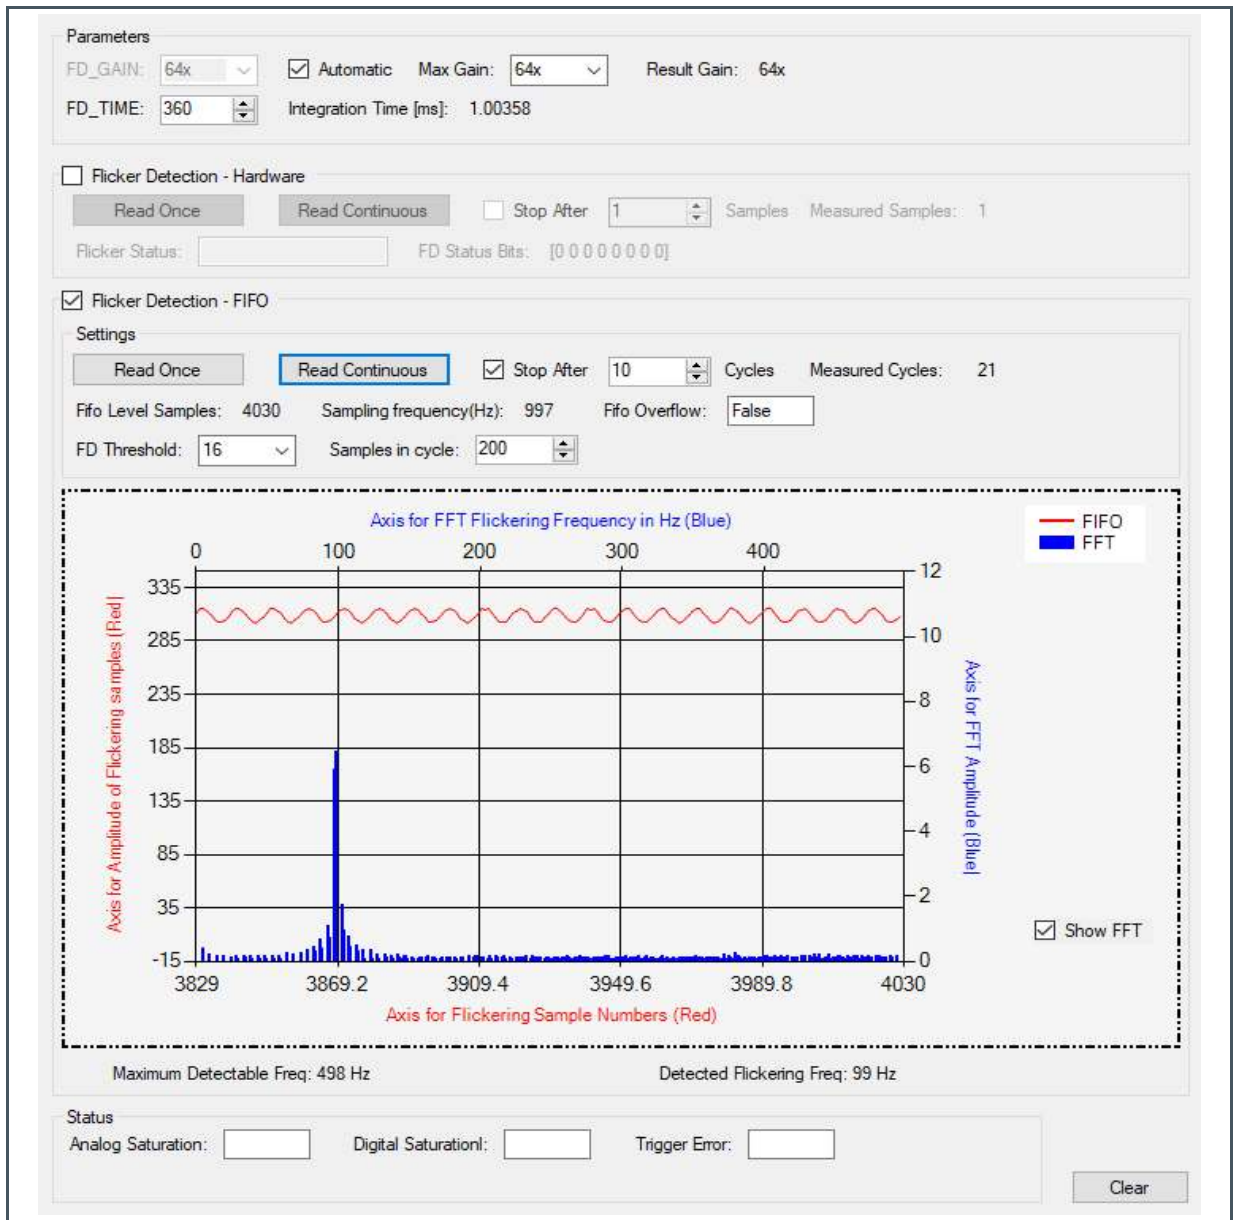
Parameters
FD_GAIN: 64x
Automatic Max Gain: 64x
Result Gain: 64x
FD_TIME: 360
Integration Time [ms]: 1.00358

Flicker Detection - Hardware
Read Once
Read Continuous
Stop After 1
Samples Measured Samples: 1
Flicker Status:
FD Status Bits: [0 0 0 0 0 0 0 0]

Flicker Detection - FIFO
Settings
Read Once
Read Continuous
Stop After 10
Cycles Measured Cycles: 21
Fifo Level Samples: 4030
Sampling frequency(Hz): 997
Fifo Overflow: False
FD Threshold: 16
Samples in cycle: 200

Axis for FFT Flickering Frequency in Hz (Blue)
FIFO
FFT
0 100 200 300 400
335
285
235
185
135
85
35
-15
12
10
8
6
4
2
0
Axis for Amplitude of Flickering samples (Red)
Axis for FFT Amplitude (Blue)
3829 3869.2 3909.4 3949.6 3989.8 4030
Axis for Flickering Sample Numbers (Red)
Show FFT

Maximum Detectable Freq: 498 Hz
Detected Flickering Freq: 99 Hz

Status
Analog Saturation:
Digital Saturationl:
Trigger Error:
Clear